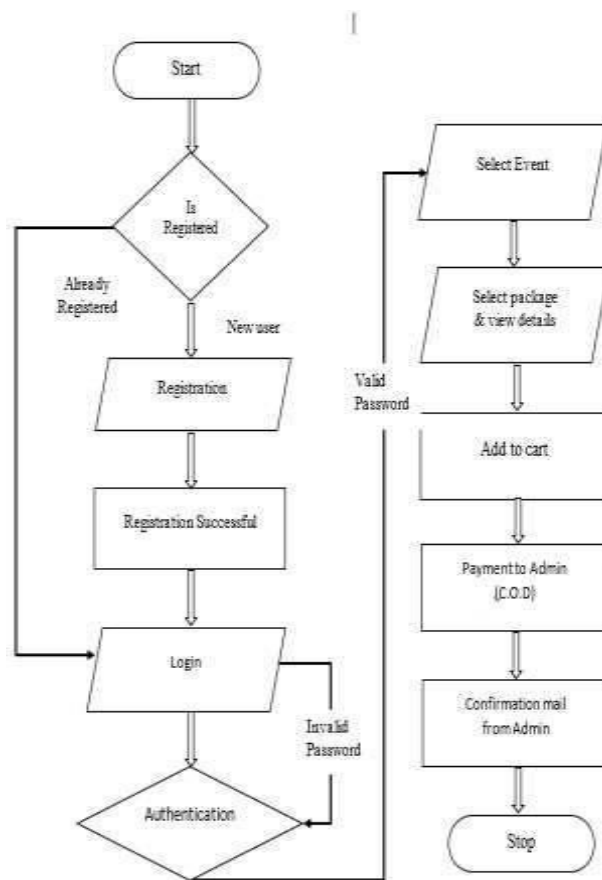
Start

Is Registered

Already Registered

New user

Registration

Registration Successful

Login

Invalid Password

Authentication

Valid Password

Select Event

Select package & view details

Add to cart

Payment to Admin (C.O.D)

Confirmation mail from Admin

Stop